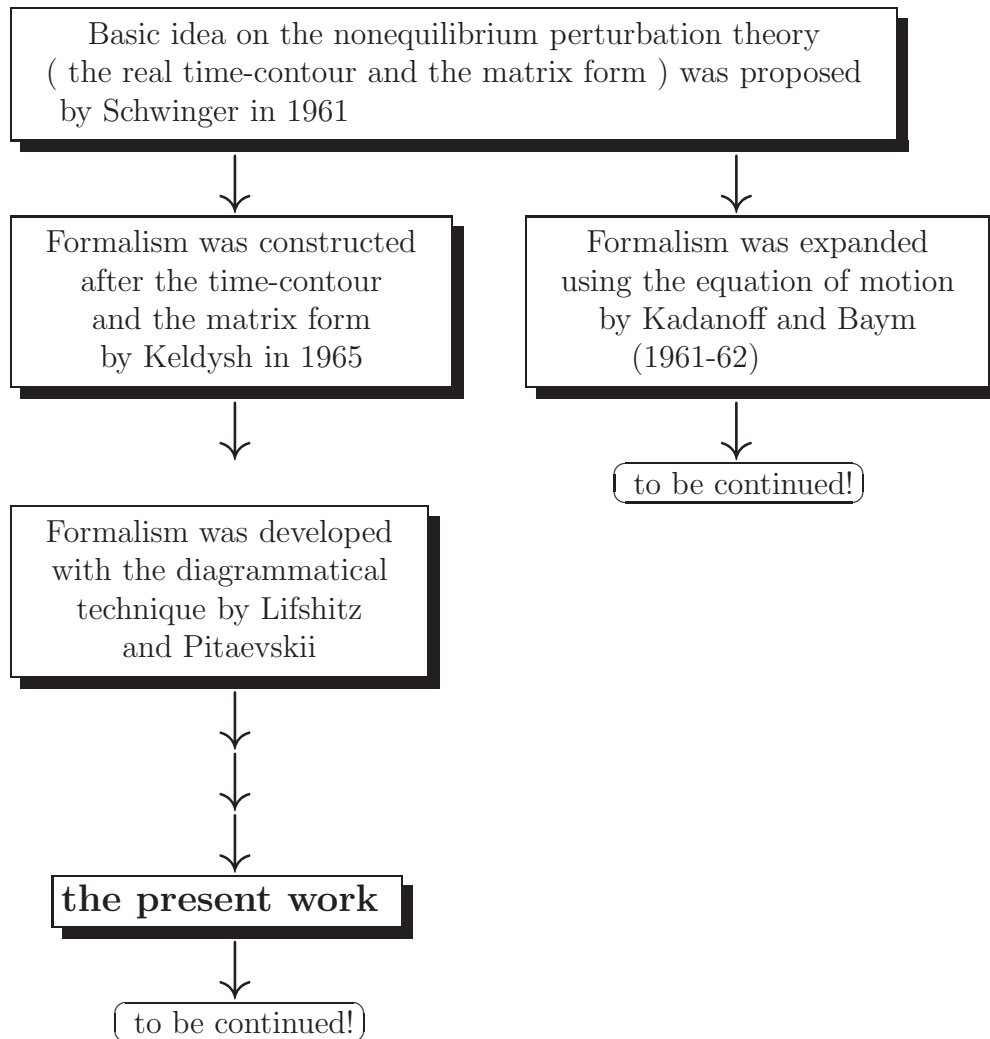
Basic idea on the nonequilibrium perturbation theory ( the real time-contour and the matrix form ) was proposed by Schwinger in 1961

Formalism was constructed after the time-contour and the matrix form by Keldysh in 1965

Formalism was expanded using the equation of motion by Kadanoff and Baym (1961-62)

to be continued!

Formalism was developed with the diagrammatical technique by Lifshitz and Pitaevskii

the present work

to be continued!